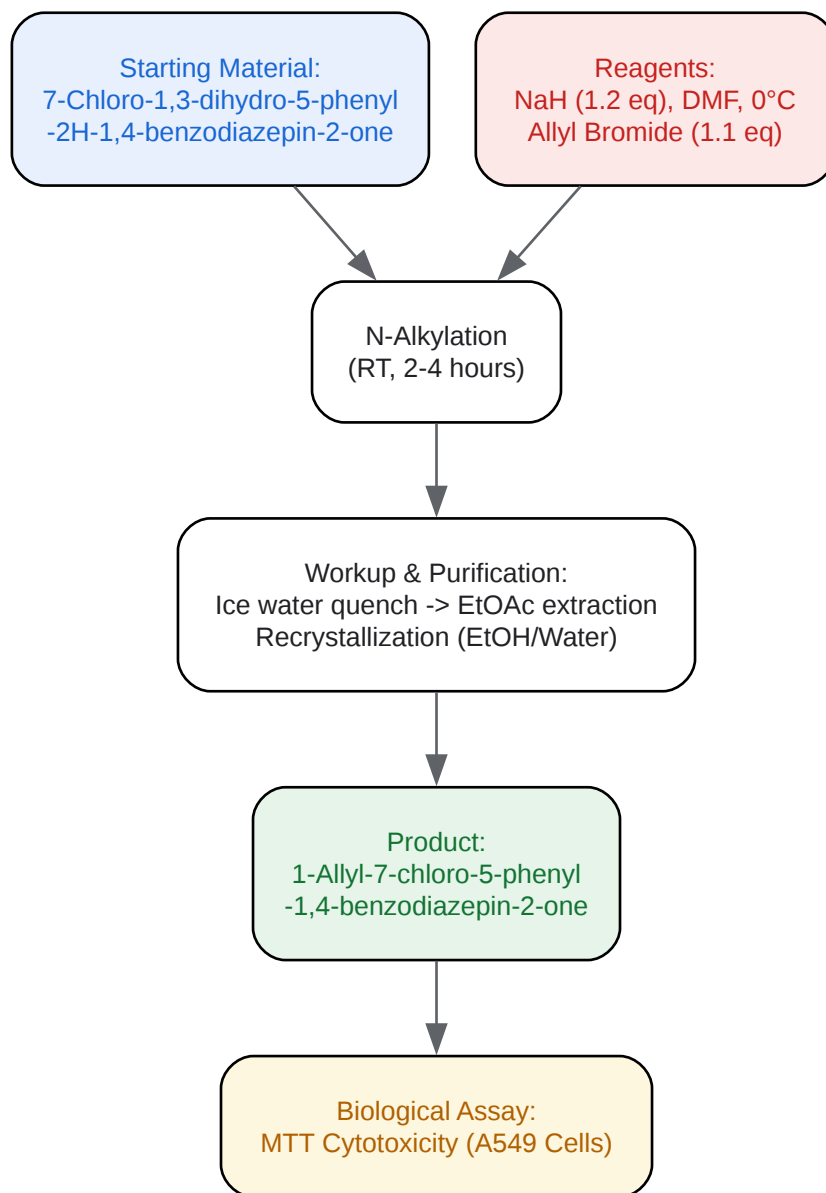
Starting Material:
7-Chloro-1,3-dihydro-5-phenyl
-2H-1,4-benzodiazepin-2-one

Reagents:
NaH (1.2 eq), DMF, 0°C
Allyl Bromide (1.1 eq)

N-Alkylation
(RT, 2-4 hours)

Workup & Purification:
Ice water quench -> EtOAc extraction
Recrystallization (EtOH/Water)

Product:
1-Allyl-7-chloro-5-phenyl
-1,4-benzodiazepin-2-one

Biological Assay:
MTT Cytotoxicity (A549 Cells)